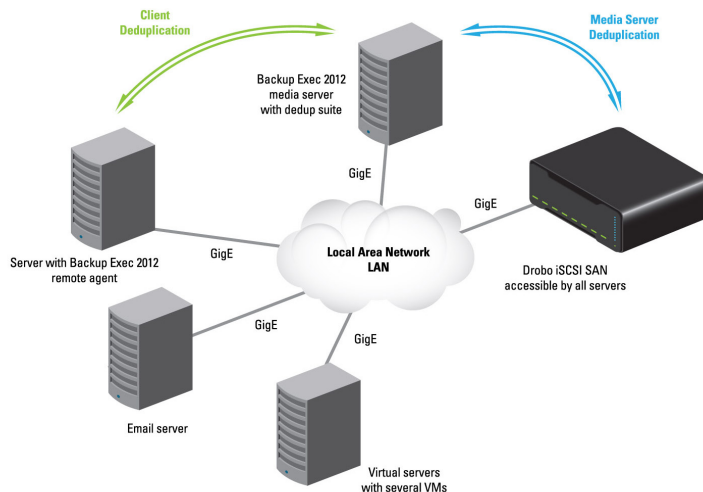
Client Deduplication

Media Server Deduplication

Backup Exec 2012 media server with dedup suite

GigE

GigE

Server with Backup Exec 2012 remote agent

GigE

Local Area Network LAN

Drobo iSCSI SAN accessible by all servers

GigE

GigE

Email server

Virtual servers with several VMs